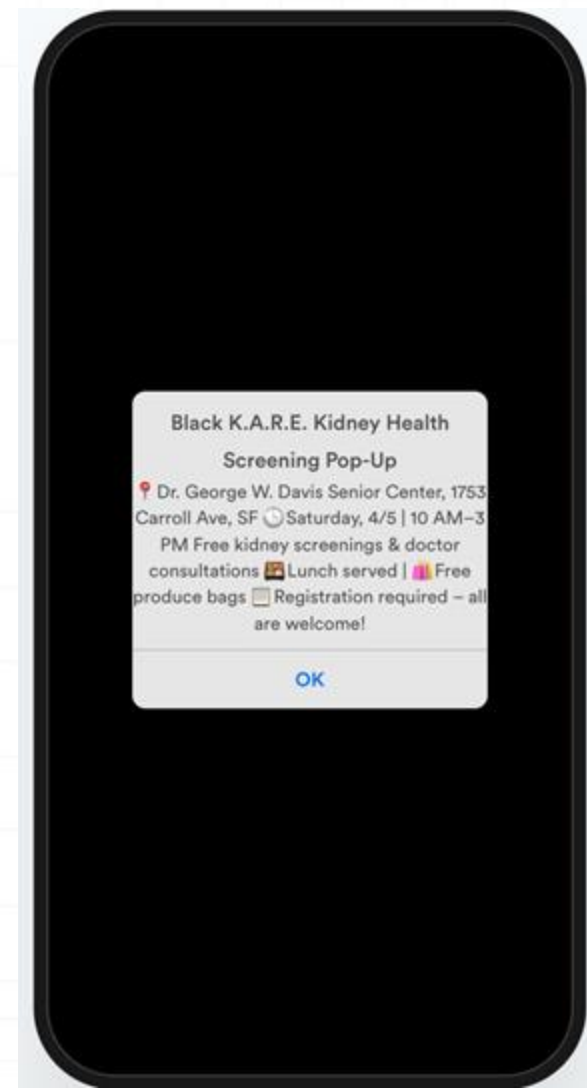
Black K.A.R.E. Kidney Health Screening Pop-Up

📍 Dr. George W. Davis Senior Center, 1753 Carroll Ave, SF 🕒 Saturday, 4/5 | 10 AM–3 PM Free kidney screenings & doctor consultations 🍱 Lunch served | 🛍️ Free produce bags 📋 Registration required – all are welcome!

OK